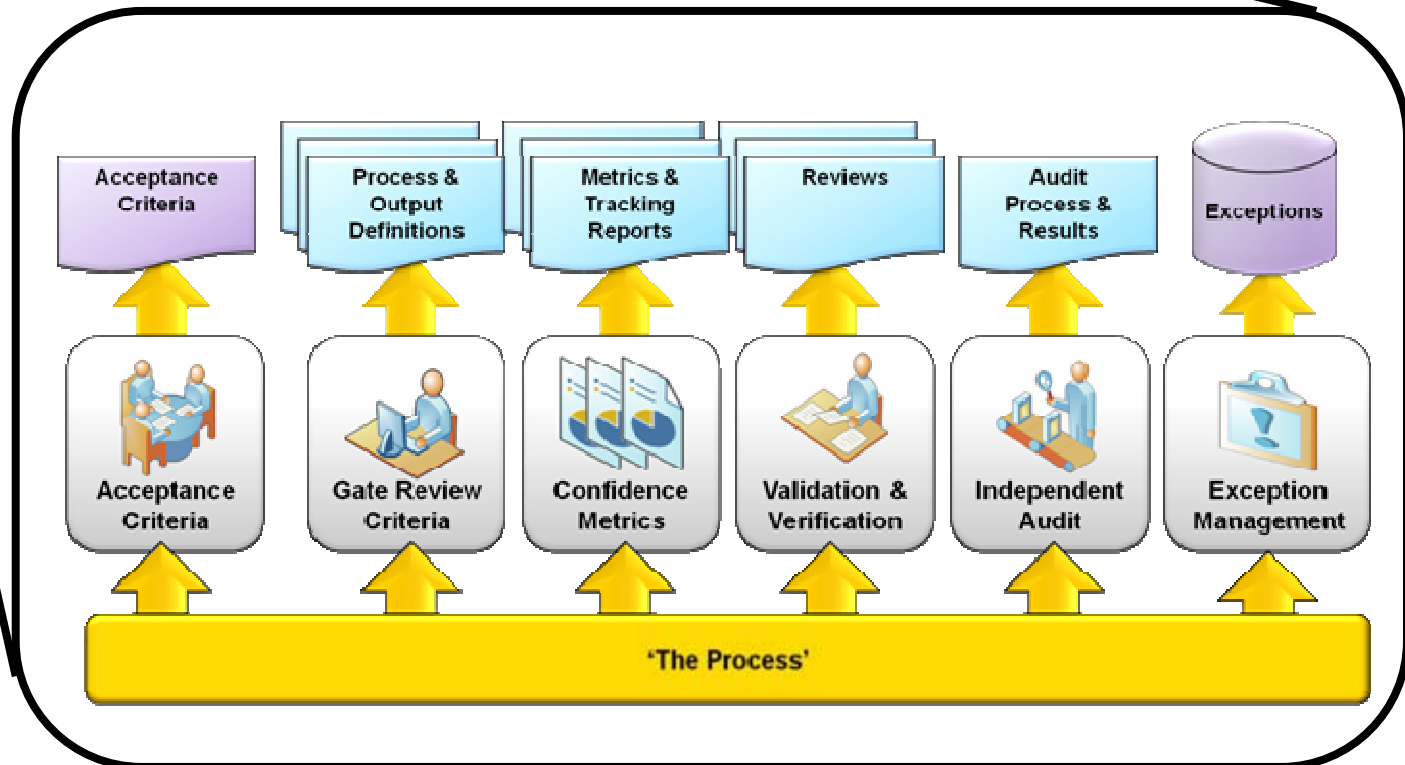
Acceptance Criteria

Process & Output Definitions

Metrics & Tracking Reports

Reviews

Audit Process & Results

Exceptions

Acceptance Criteria

Gate Review Criteria

Confidence Metrics

Validation & Verification

Independent Audit

Exception Management

'The Process'